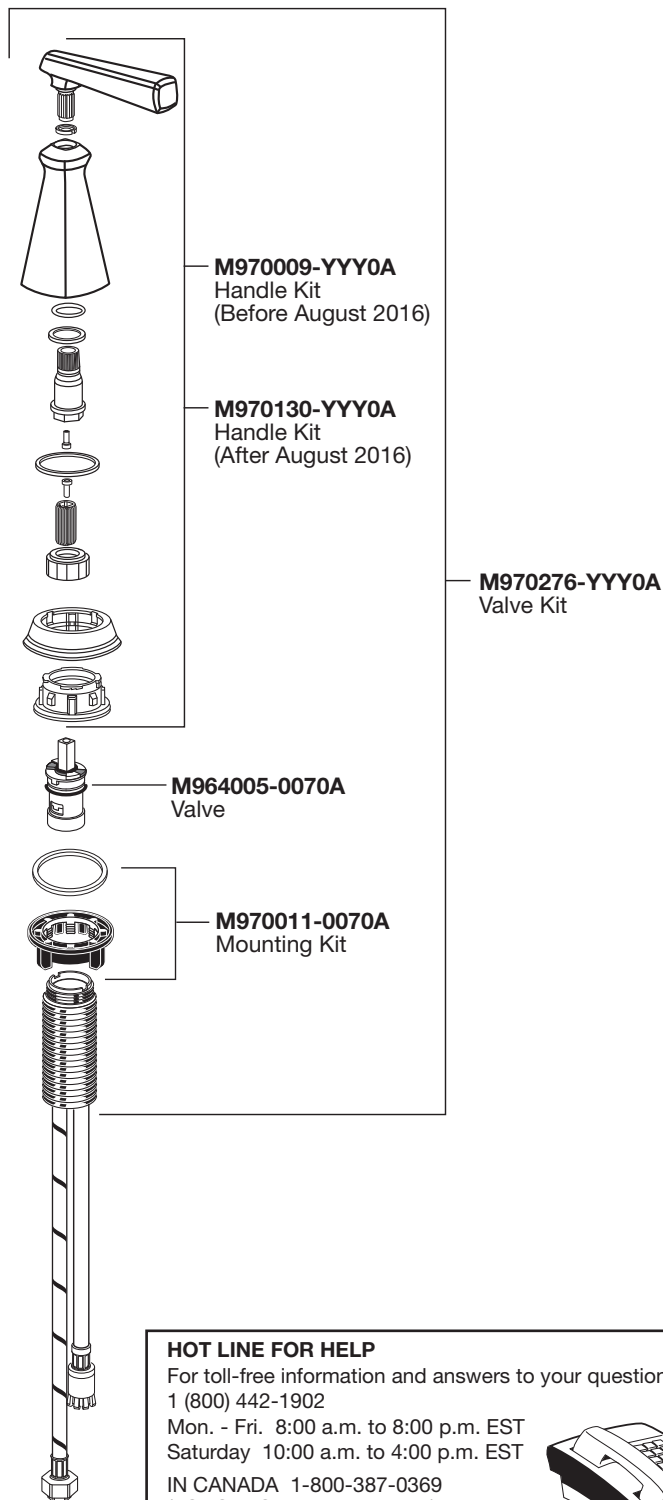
M970009-YYY0A
Handle Kit
(Before August 2016)

M970130-YYY0A
Handle Kit
(After August 2016)

M970276-YYY0A
Valve Kit

M964005-0070A
Valve

M970011-0070A
Mounting Kit

HOT LINE FOR HELP
For toll-free information and answers to your question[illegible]
1 (800) 442-1902
Mon. - Fri. 8:00 a.m. to 8:00 p.m. EST
Saturday 10:00 a.m. to 4:00 p.m. EST
IN CANADA 1-800-387-0369
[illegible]